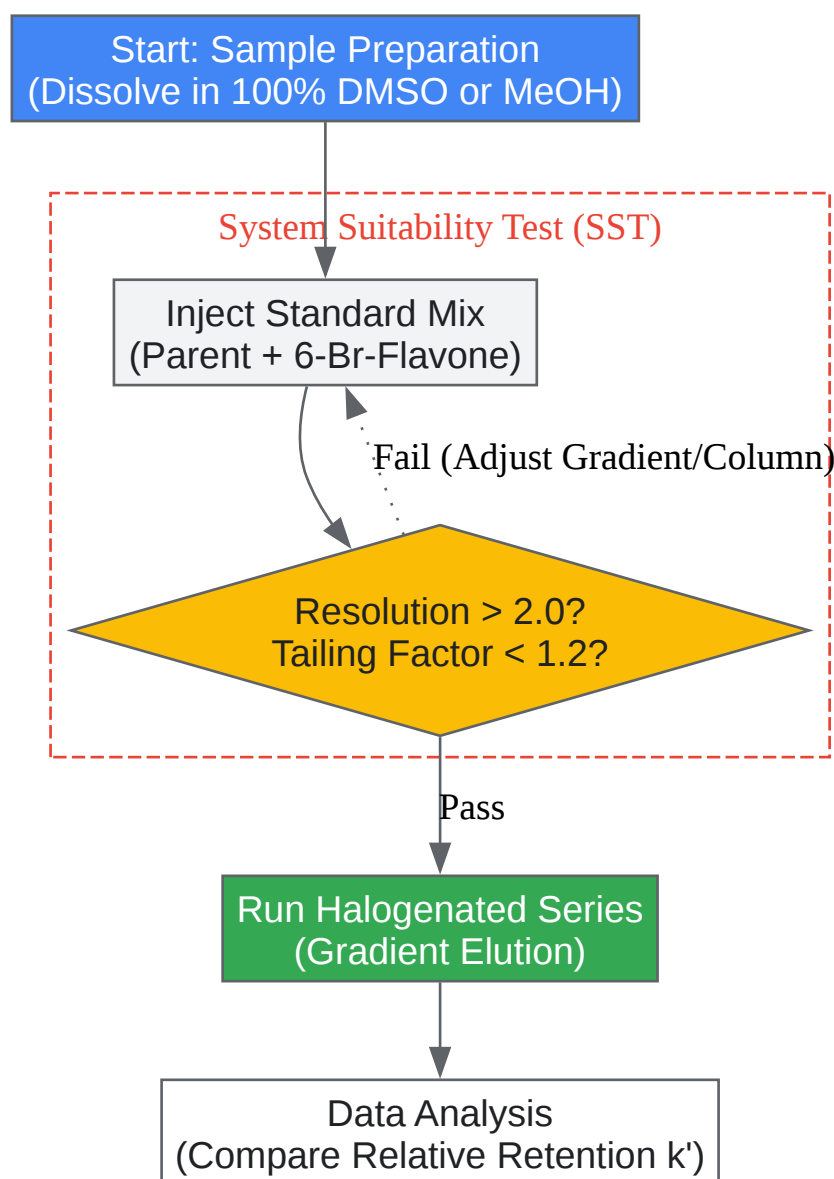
Start: Sample Preparation
(Dissolve in 100% DMSO or MeOH)

System Suitability Test (SST)

Inject Standard Mix
(Parent + 6-Br-Flavone)

Fail (Adjust Gradient/Column)

Resolution > 2.0?
Tailing Factor < 1.2?

Pass

Run Halogenated Series
(Gradient Elution)

Data Analysis
(Compare Relative Retention k')